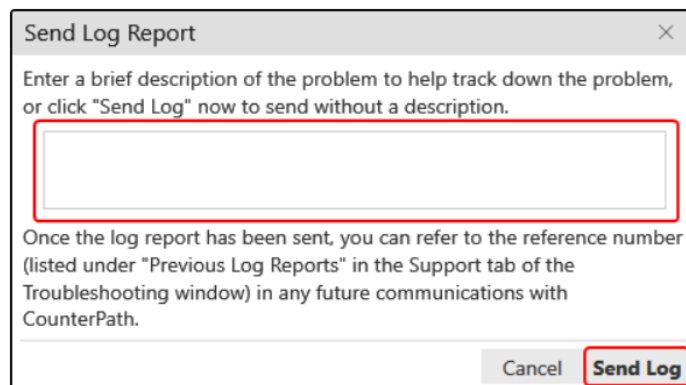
Send Log Report

×

Enter a brief description of the problem to help track down the problem, or click "Send Log" now to send without a description.

Once the log report has been sent, you can refer to the reference number (listed under "Previous Log Reports" in the Support tab of the Troubleshooting window) in any future communications with CounterPath.

Cancel

Send Log